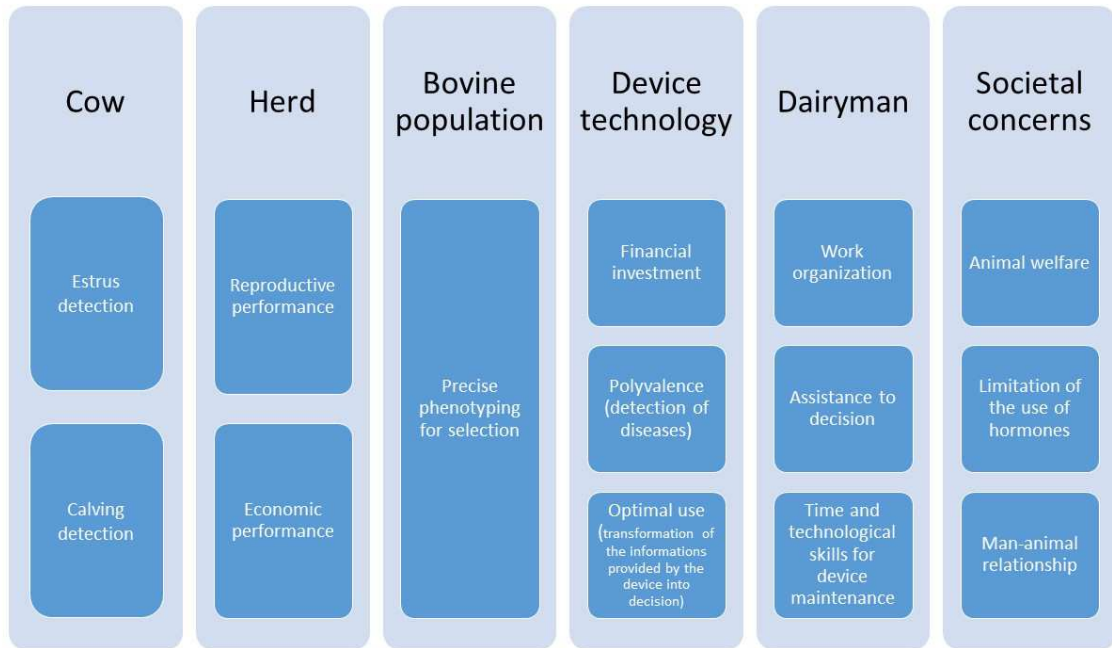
Cow

Estrus detection

Calving detection

Herd

Reproductive performance

Economic performance

Bovine population

Precise phenotyping for selection

Device technology

Financial investment

Polyvalence (detection of diseases)

Optimal use (transformation of the informations provided by the device into decision)

Dairyman

Work organization

Assistance to decision

Time and technological skills for device maintenance

Societal concerns

Animal welfare

Limitation of the use of hormones

Man-animal relationship